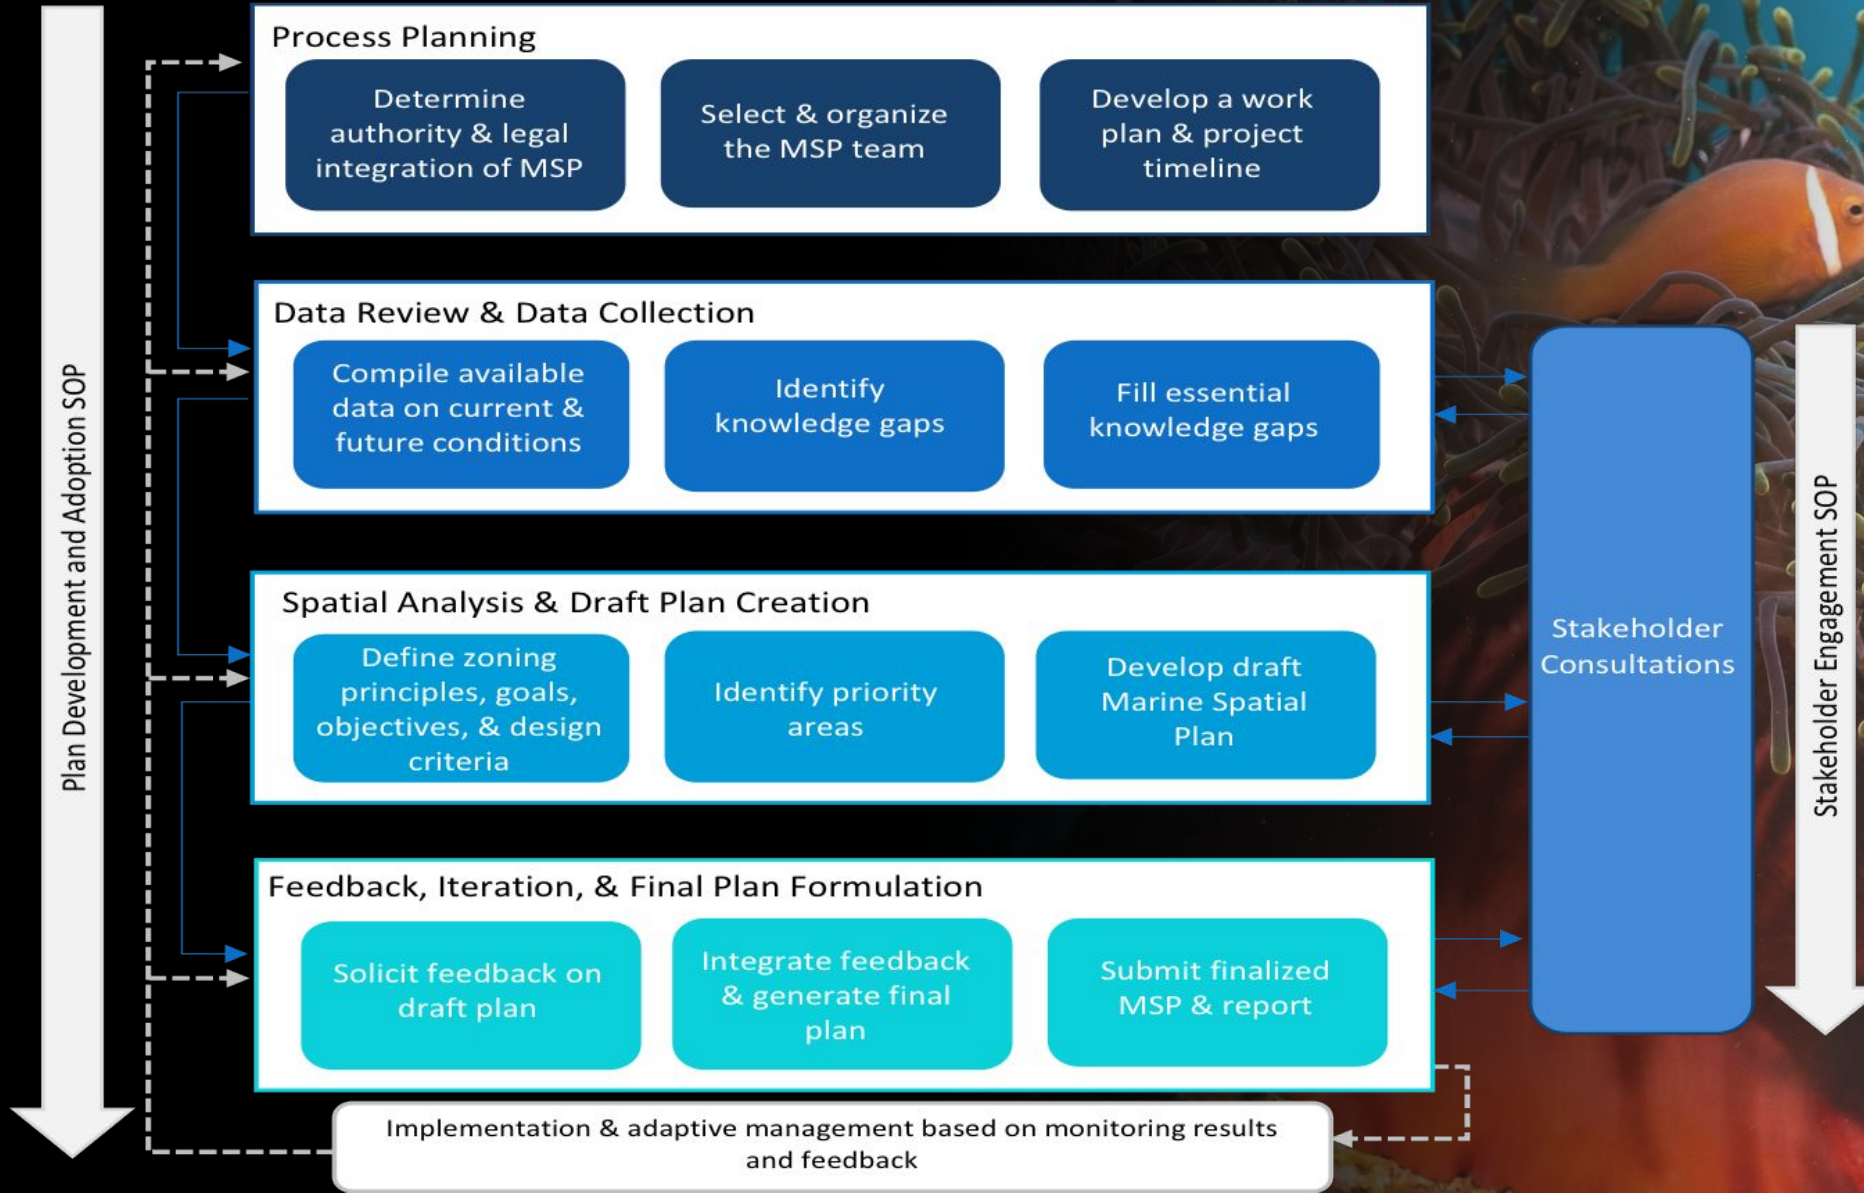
Plan Development and Adoption SOP

Process Planning

Determine authority & legal integration of MSP

Select & organize the MSP team

Develop a work plan & project timeline

Data Review & Data Collection

Compile available data on current & future conditions

Identify knowledge gaps

Fill essential knowledge gaps

Spatial Analysis & Draft Plan Creation

Define zoning principles, goals, objectives, & design criteria

Identify priority areas

Develop draft Marine Spatial Plan

Feedback, Iteration, & Final Plan Formulation

Solicit feedback on draft plan

Integrate feedback & generate final plan

Submit finalized MSP & report

Stakeholder Consultations

Stakeholder Engagement SOP

Implementation & adaptive management based on monitoring results and feedback